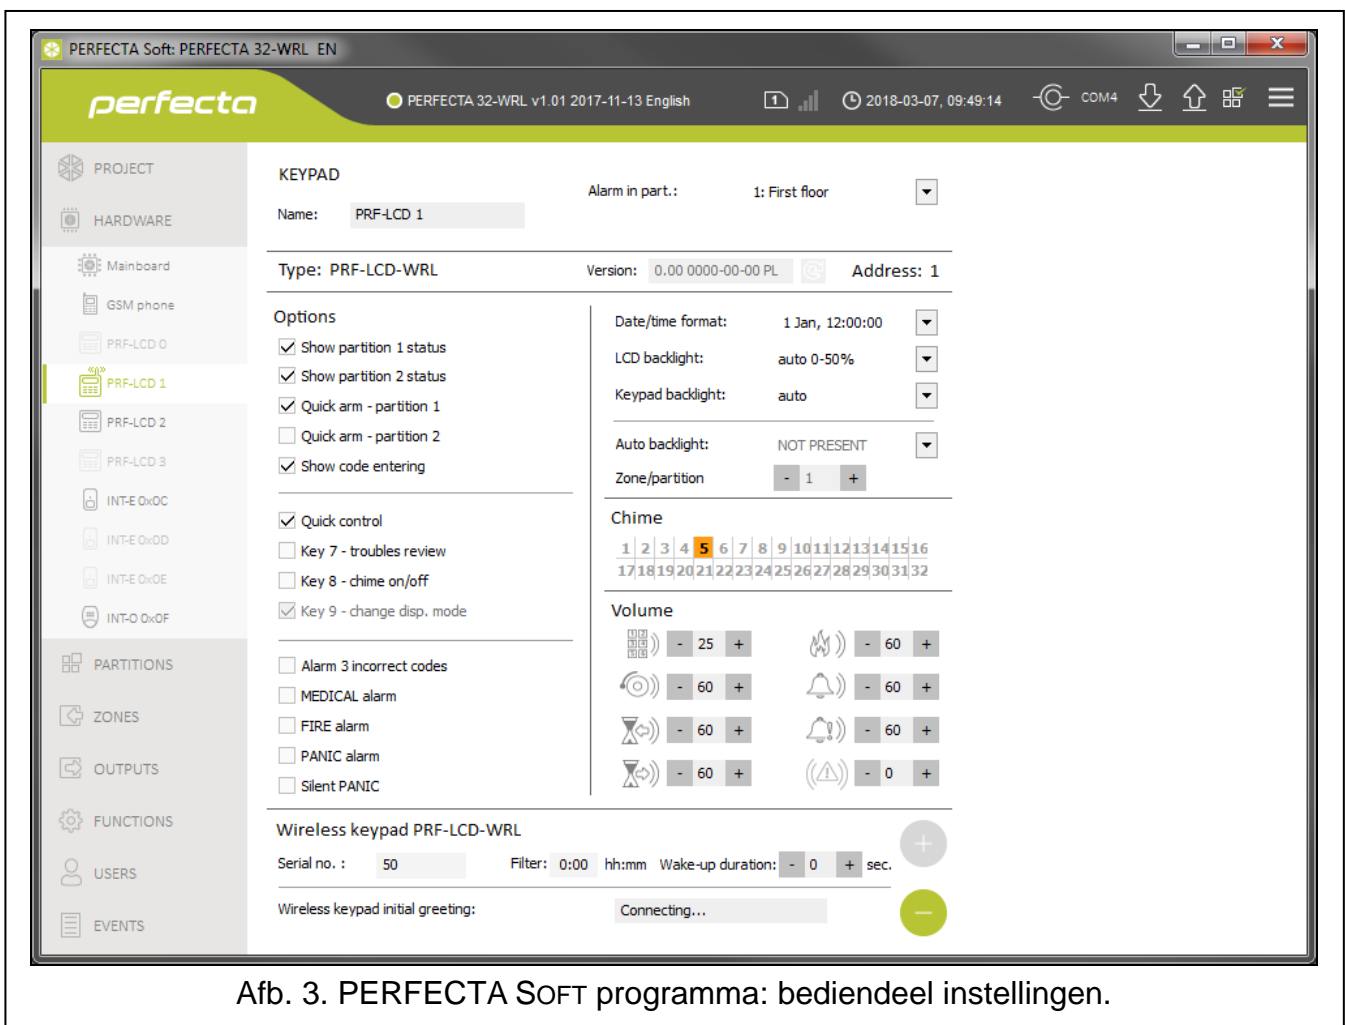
PERFECTA Soft: PERFECTA 32-WRL EN

perfecta

PERFECTA 32-WRL v1.01 2017-11-13 English

2018-03-07, 09:49:14

COM4

PROJECT

HARDWARE

Mainboard

GSM phone

PRF-LCD 0

PRF-LCD 1

PRF-LCD 2

PRF-LCD 3

INT-E 0x0C

INT-E 0x0D

INT-E 0x0E

INT-O 0x0F

PARTITIONS

ZONES

OUTPUTS

FUNCTIONS

USERS

EVENTS

KEYPAD

Name: PRF-LCD 1

Alarm in part.: 1: First floor

Type: PRF-LCD-WRL

Version: 0.00 0000-00-00 PL

Address: 1

Options

Show partition 1 status

Show partition 2 status

Quick arm - partition 1

Quick arm - partition 2

Show code entering

Quick control

Key 7 - troubles review

Key 8 - chime on/off

Key 9 - change disp. mode

Alarm 3 incorrect codes

MEDICAL alarm

FIRE alarm

PANIC alarm

Silent PANIC

Date/time format: 1 Jan, 12:00:00

LCD backlight: auto 0-50%

Keypad backlight: auto

Auto backlight: NOT PRESENT

Zone/partition - 1 +

Chime

| 1 | 2 | 3 | 4 | 5 | 6 | 7 | 8 | 9 | 10 | 11 | 12 | 13 | 14 | 15 | 16 |
|---|---|---|---|---|---|---|---|---|---|---|---|---|---|---|---|
| 17 | 18 | 19 | 20 | 21 | 22 | 23 | 24 | 25 | 26 | 27 | 28 | 29 | 30 | 31 | 32 |

Volume

- 25 +
- 60 +
- 60 +
- 60 +
- 60 +
- 60 +
- 60 +
- 0 +

Wireless keypad PRF-LCD-WRL

Serial no. : 50

Filter: 0:00 hh:mm

Wake-up duration: - 0 + sec.

Wireless keypad initial greeting: Connecting...

Afb. 3. PERFECTA SOFT programma: bediendeel instellingen.